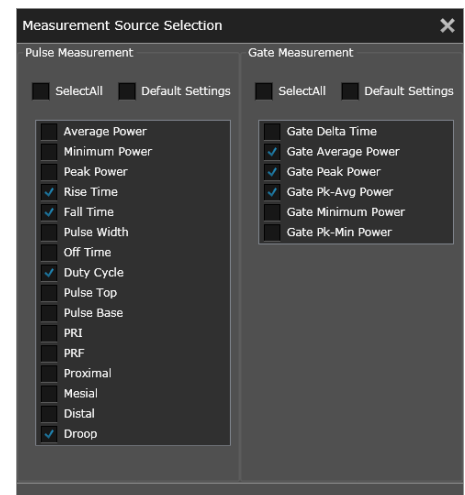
Measurement Source Selection

Pulse Measurement

SelectAll Default Settings

Average Power
Minimum Power
Peak Power
Rise Time
Fall Time
Pulse Width
Off Time
Duty Cycle
Pulse Top
Pulse Base
PRI
PRF
Proximal
Mesial
Distal
Droop

Gate Measurement

SelectAll Default Settings

Gate Delta Time
Gate Average Power
Gate Peak Power
Gate Pk-Avg Power
Gate Minimum Power
Gate Pk-Min Power